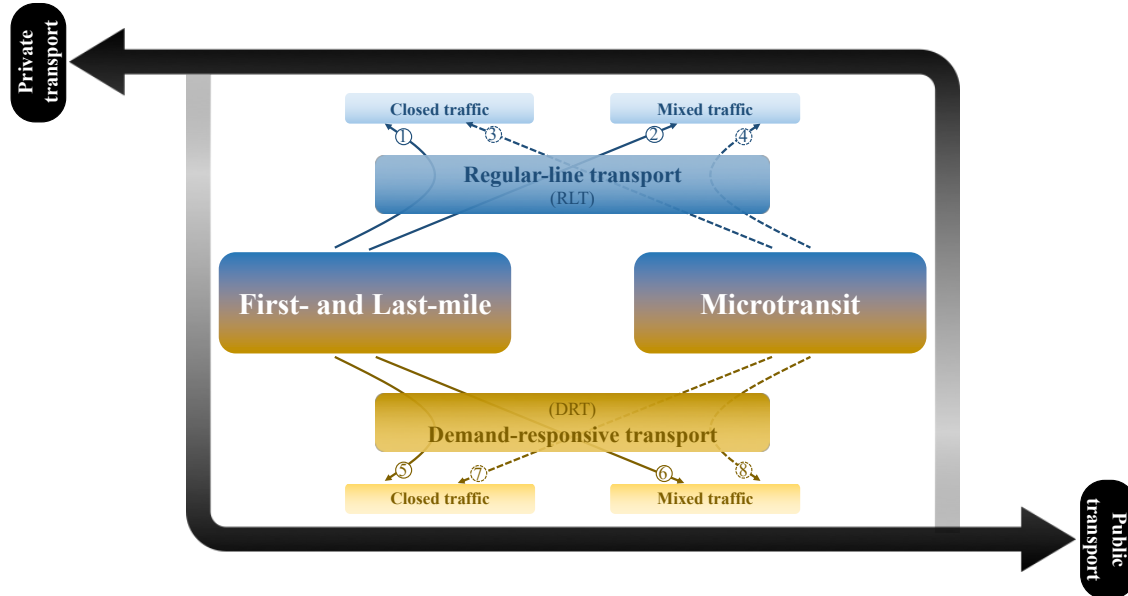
Private transport

Closed traffic

Mixed traffic

1

3

2

4

Regular-line transport
(RLT)

First- and Last-mile

Microtransit

(DRT)
Demand-responsive transport

5

7

6

8

Closed traffic

Mixed traffic

Public transport